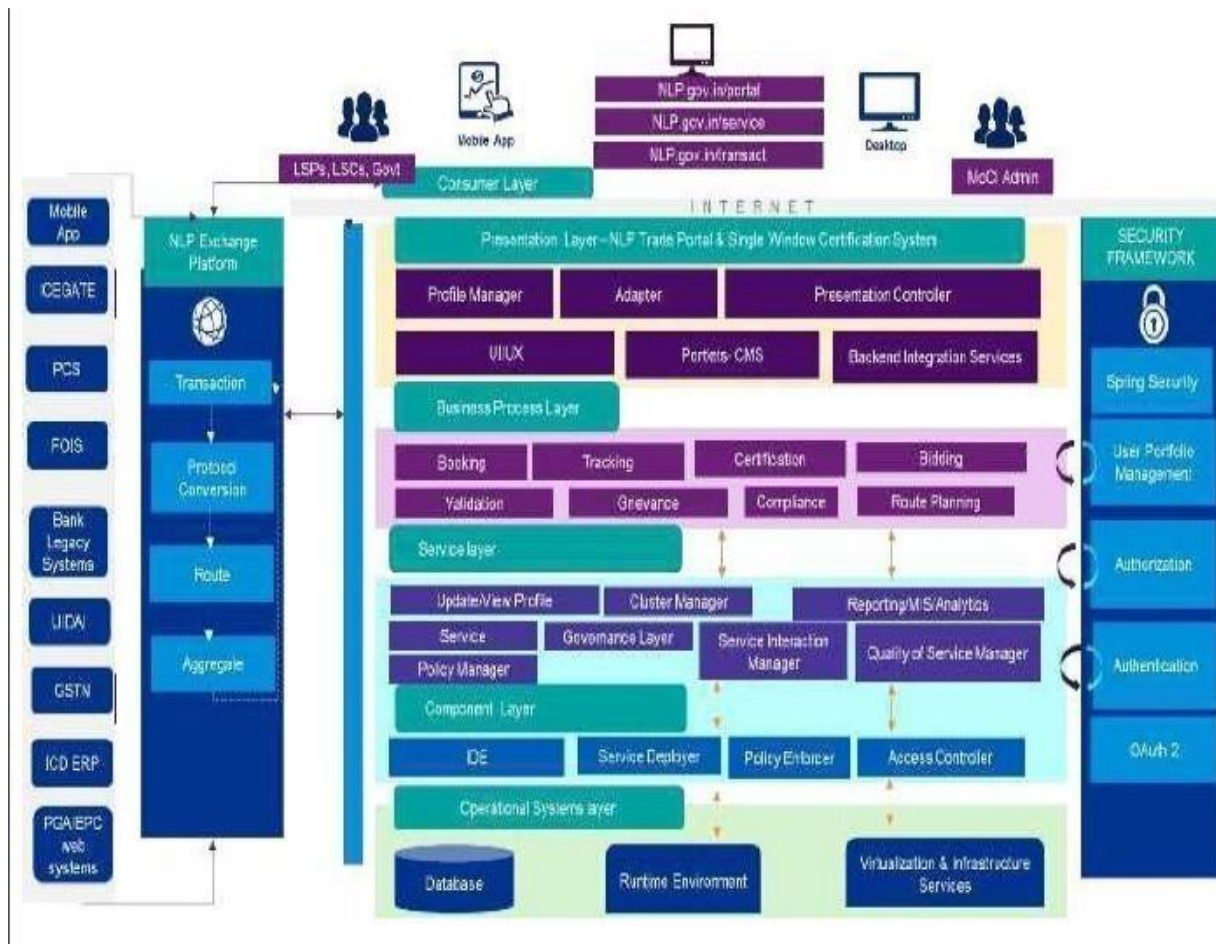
Mobile App

NLP.gov.in/portal
NLP.gov.in/service
NLP.gov.in/transact

Desktop

LSPs, LSCs, Govt

Consumer Layer

MoCI Admin

INTERNET

Mobile App

CEGATE

PCS

FOIS

Bank Legacy Systems

UIDAI

GSTN

ICD ERP

PGA/EPC web systems

NLP Exchange Platform

Transaction

Protocol Conversion

Route

Aggregate

Presentation Layer – NLP Trade Portal & Single Window Certification System

Profile Manager

Adapter

Presentation Controller

UI/UX

Portlets- CMS

Backend Integration Services

Business Process Layer

Booking

Tracking

Certification

Bidding

Validation

Grievance

Compliance

Route Planning

Service layer

Update/View Profile

Cluster Manager

Reporting/MIS/Analytics

Service

Governance Layer

Service Interaction Manager

Quality of Service Manager

Policy Manager

Component Layer

IDE

Service Deployer

Policy Enforcer

Access Controller

Operational Systems layer

Database

Runtime Environment

Virtualization & Infrastructure Services

SECURITY FRAMEWORK

Spring Security

User Portfolio Management

Authorization

Authentication

OAuth 2